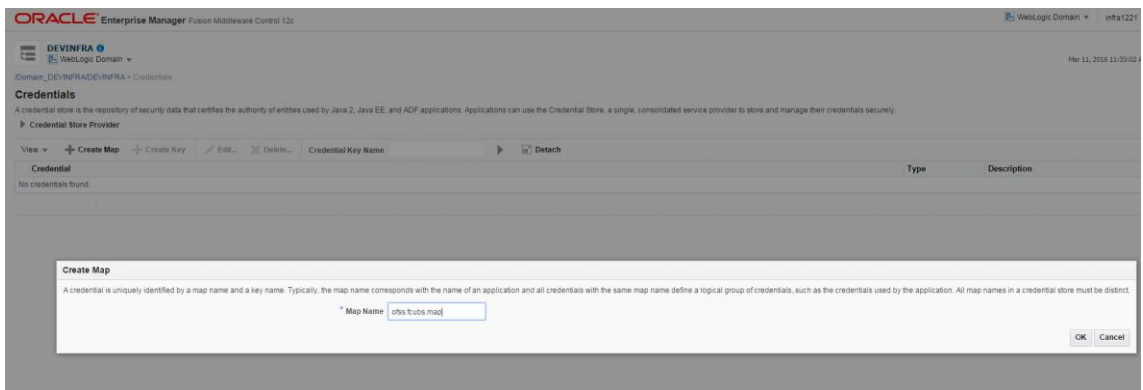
ORACLE Enterprise Manager Fusion Middleware Control 12c

WebLogic Domain ▾ infra1221

DEVINFRA
WebLogic Domain ▾

Mar 11, 2016 11:33:02

/Domain_DEVINFRA/DEVINFRA > Credentials

Credentials

A credential store is the repository of security data that certifies the authority of entities used by Java 2, Java EE, and ADF applications. Applications can use the Credential Store, a single, consolidated service provider to store and manage their credentials securely.

Credential Store Provider

View ▾ Create Map Create Key Edit... Delete... Credential Key Name Detach

| Credential | Type | Description |
|---|---|---|
| No credentials found. | | |

Create Map

A credential is uniquely identified by a map name and a key name. Typically, the map name corresponds with the name of an application and all credentials with the same map name define a logical group of credentials, such as the credentials used by the application. All map names in a credential store must be distinct.

* Map Name ofss.fcubs.map

OK Cancel